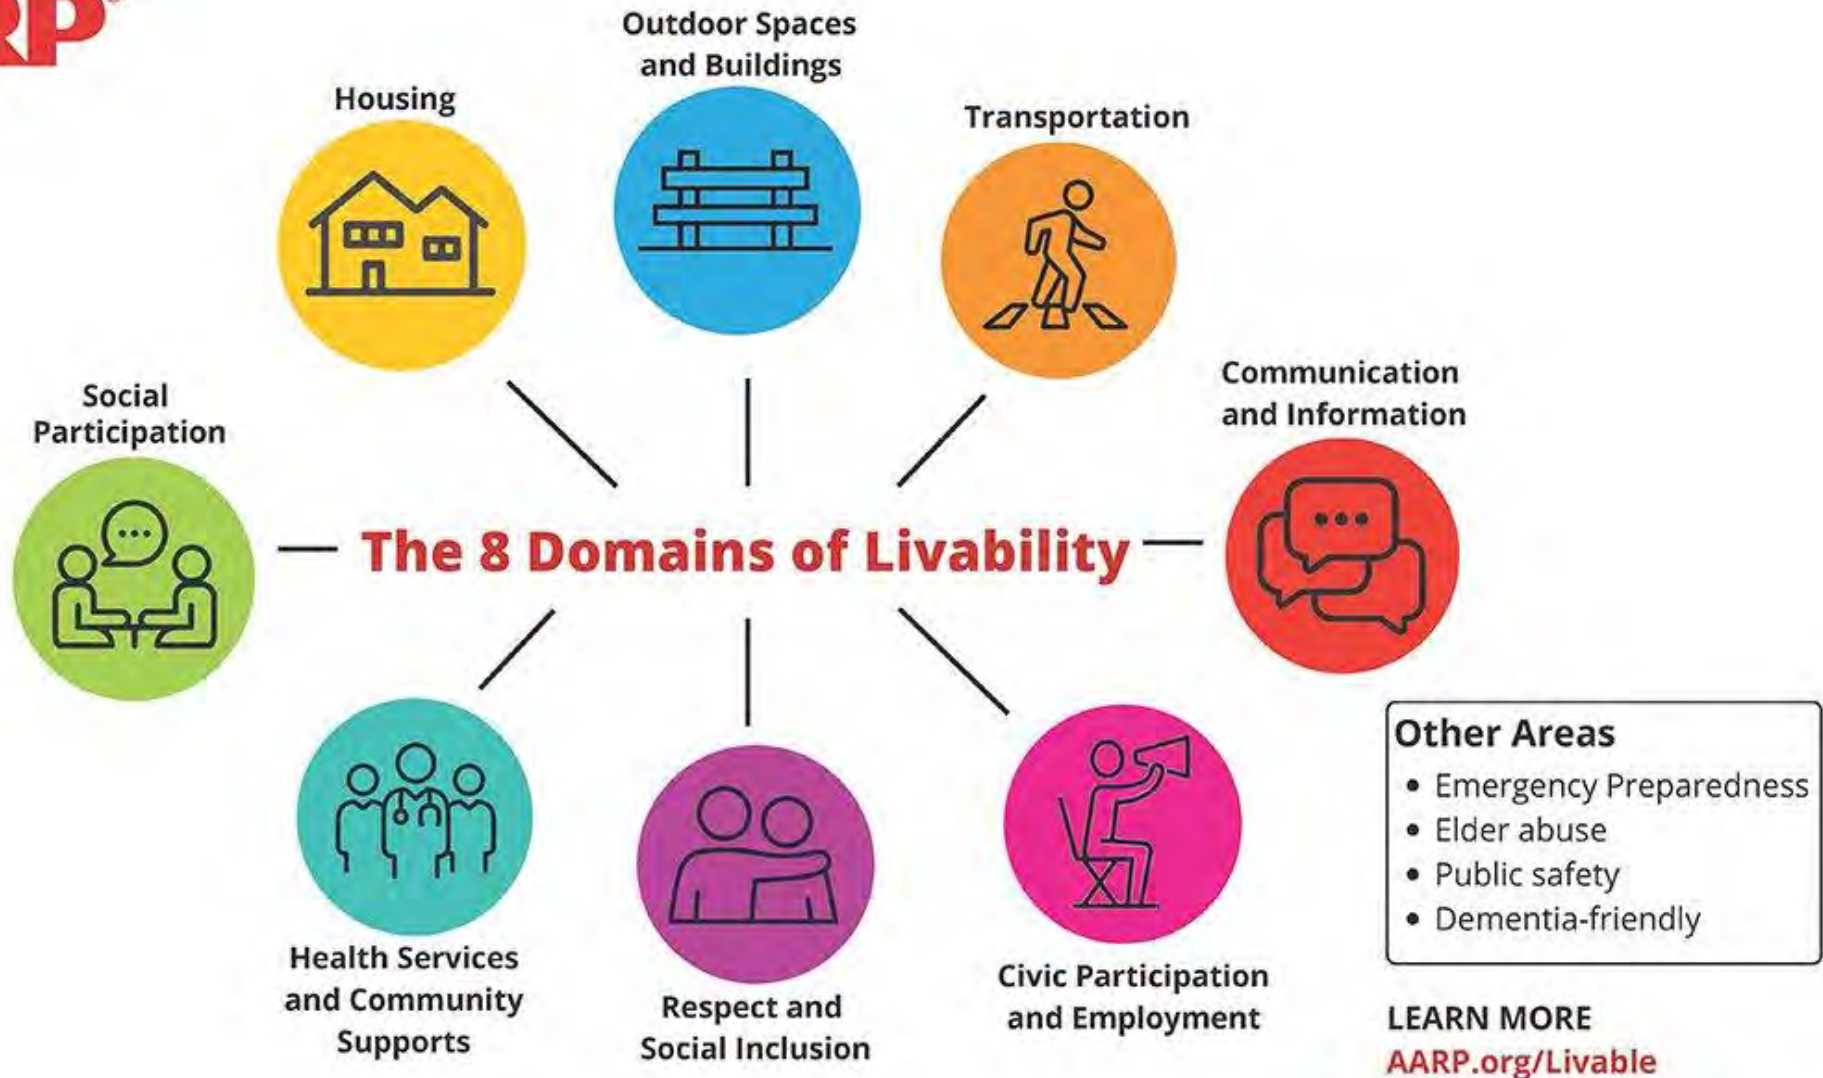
RP

Housing

Outdoor Spaces and Buildings

Transportation

Social Participation

The 8 Domains of Livability

Communication and Information

Health Services and Community Supports

Respect and Social Inclusion

Civic Participation and Employment

Other Areas
- Emergency Preparedness
- Elder abuse
- Public safety
- Dementia-friendly

LEARN MORE
AARP.org/Livable